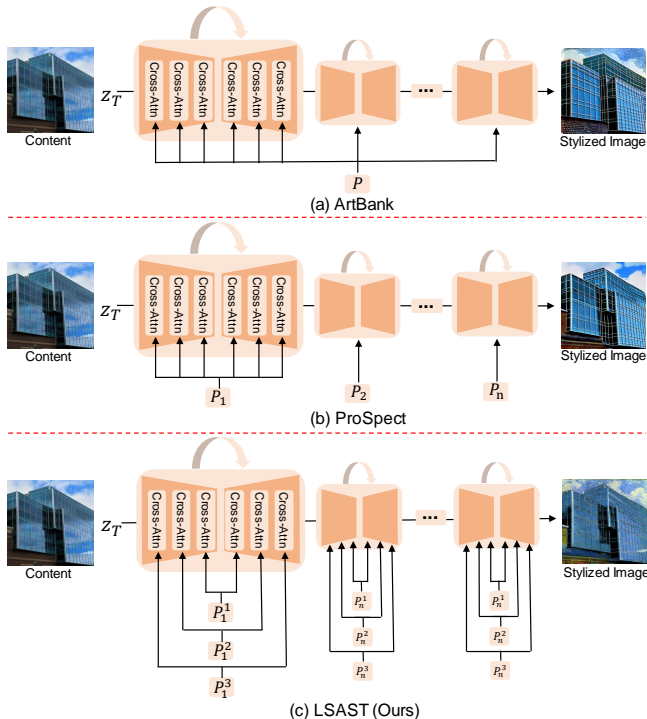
Content

$z_T$

Cross-Attn

Cross-Attn

Cross-Attn

Cross-Attn

Cross-Attn

Cross-Attn

···

Stylized Image

$P$

(a) ArtBank

Content

$z_T$

Cross-Attn

Cross-Attn

Cross-Attn

Cross-Attn

Cross-Attn

Cross-Attn

···

Stylized Image

$P_1$

$P_2$

$P_n$

(b) ProSpect

Content

$z_T$

Cross-Attn

Cross-Attn

Cross-Attn

Cross-Attn

Cross-Attn

Cross-Attn

···

Stylized Image

$P_1^1$

$P_1^2$

$P_1^3$

$P_n^1$

$P_n^2$

$P_n^3$

$P_n^1$

$P_n^2$

$P_n^3$

(c) LSAST (Ours)